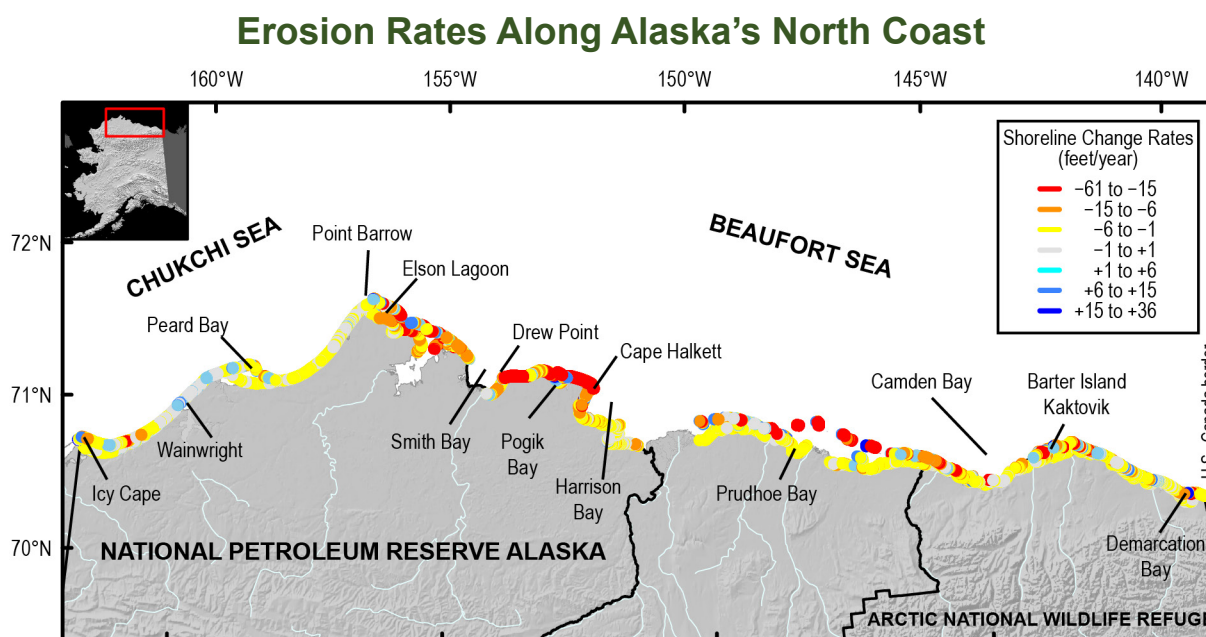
Erosion Rates Along Alaska's North Coast

160°W 155°W 150°W 145°W 140°W

72°N
71°N
70°N

Shoreline Change Rates (feet/year)
−61 to −15
−15 to −6
−6 to −1
−1 to +1
+1 to +6
+6 to +15
+15 to +36

CHUKCHI SEA
BEAUFORT SEA
Point Barrow
Elson Lagoon
Peard Bay
Drew Point
Cape Halkett
Camden Bay
Barter Island
Kaktovik
Wainwright
Smith Bay
Pogik Bay
Harrison Bay
Prudhoe Bay
Icy Cape
Demarcation Bay
NATIONAL PETROLEUM RESERVE ALASKA
ARCTIC NATIONAL WILDLIFE REFUGE
U.S. - Canada border